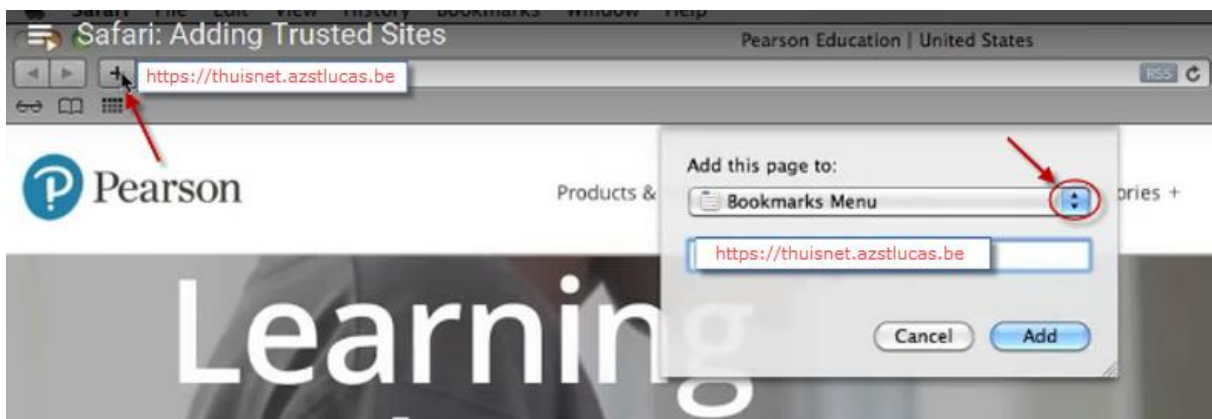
Safari File Edit View History Bookmarks Window Help

Safari: Adding Trusted Sites

Pearson Education | United States

https://thuisnet.azstlucas.be

RSS

Pearson

Products &

ories +

Add this page to:

Bookmarks Menu

https://thuisnet.azstlucas.be

Cancel

Add

Learning